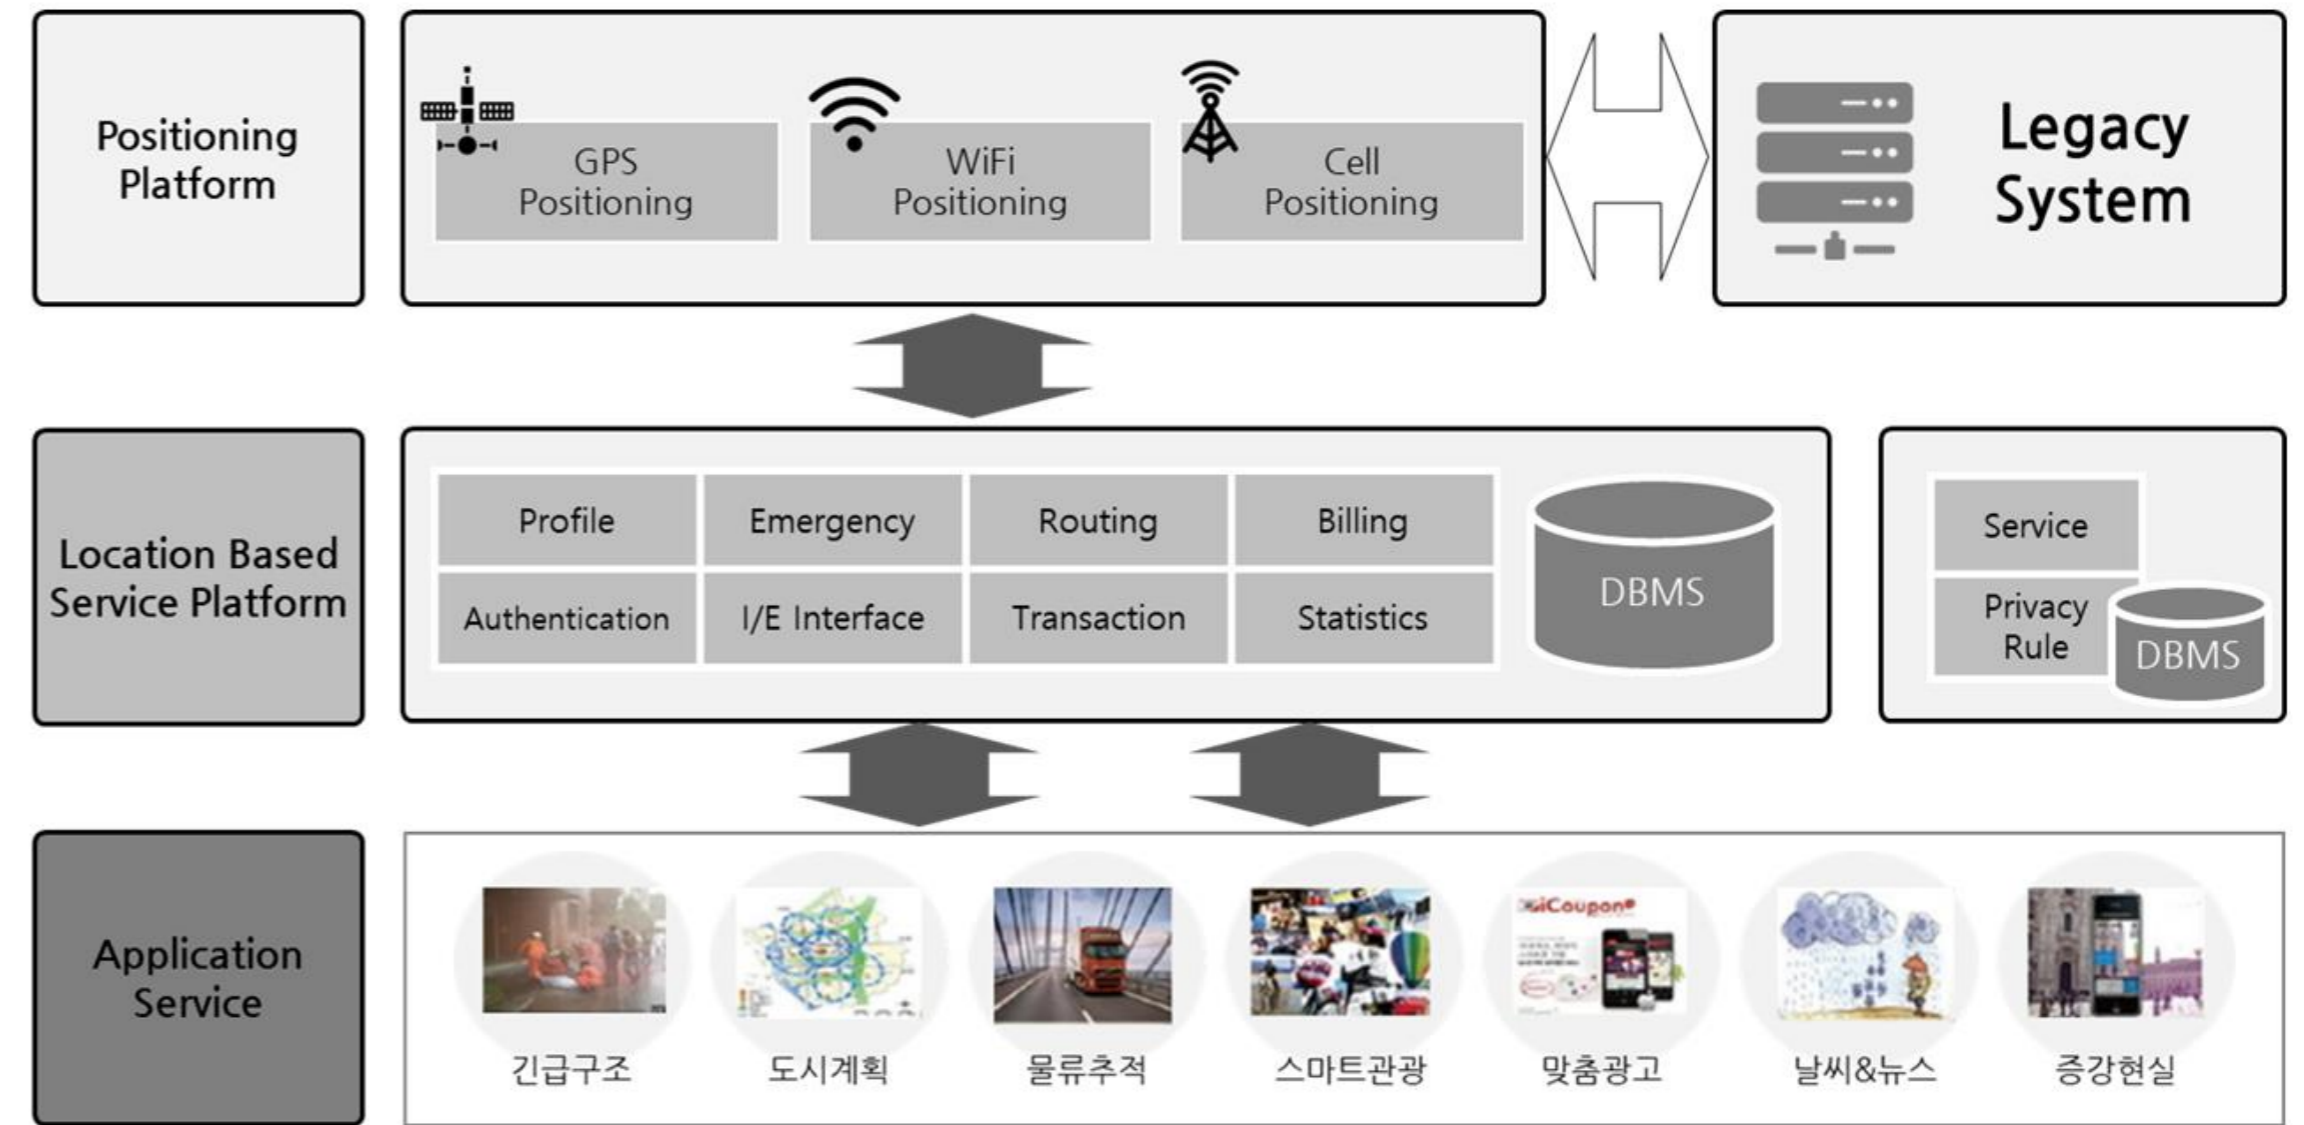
Positioning Platform

GPS Positioning

WiFi Positioning

Cell Positioning

Legacy System

Location Based Service Platform

| Profile | Emergency | Routing | Billing |
|---|---|---|---|
| Authentication | I/E Interface | Transaction | Statistics |

DBMS

Service

Privacy Rule

DBMS

Application Service

iCoupon

긴급구조

도시계획

물류추적

스마트관광

맞춤광고

날씨&뉴스

증강현실